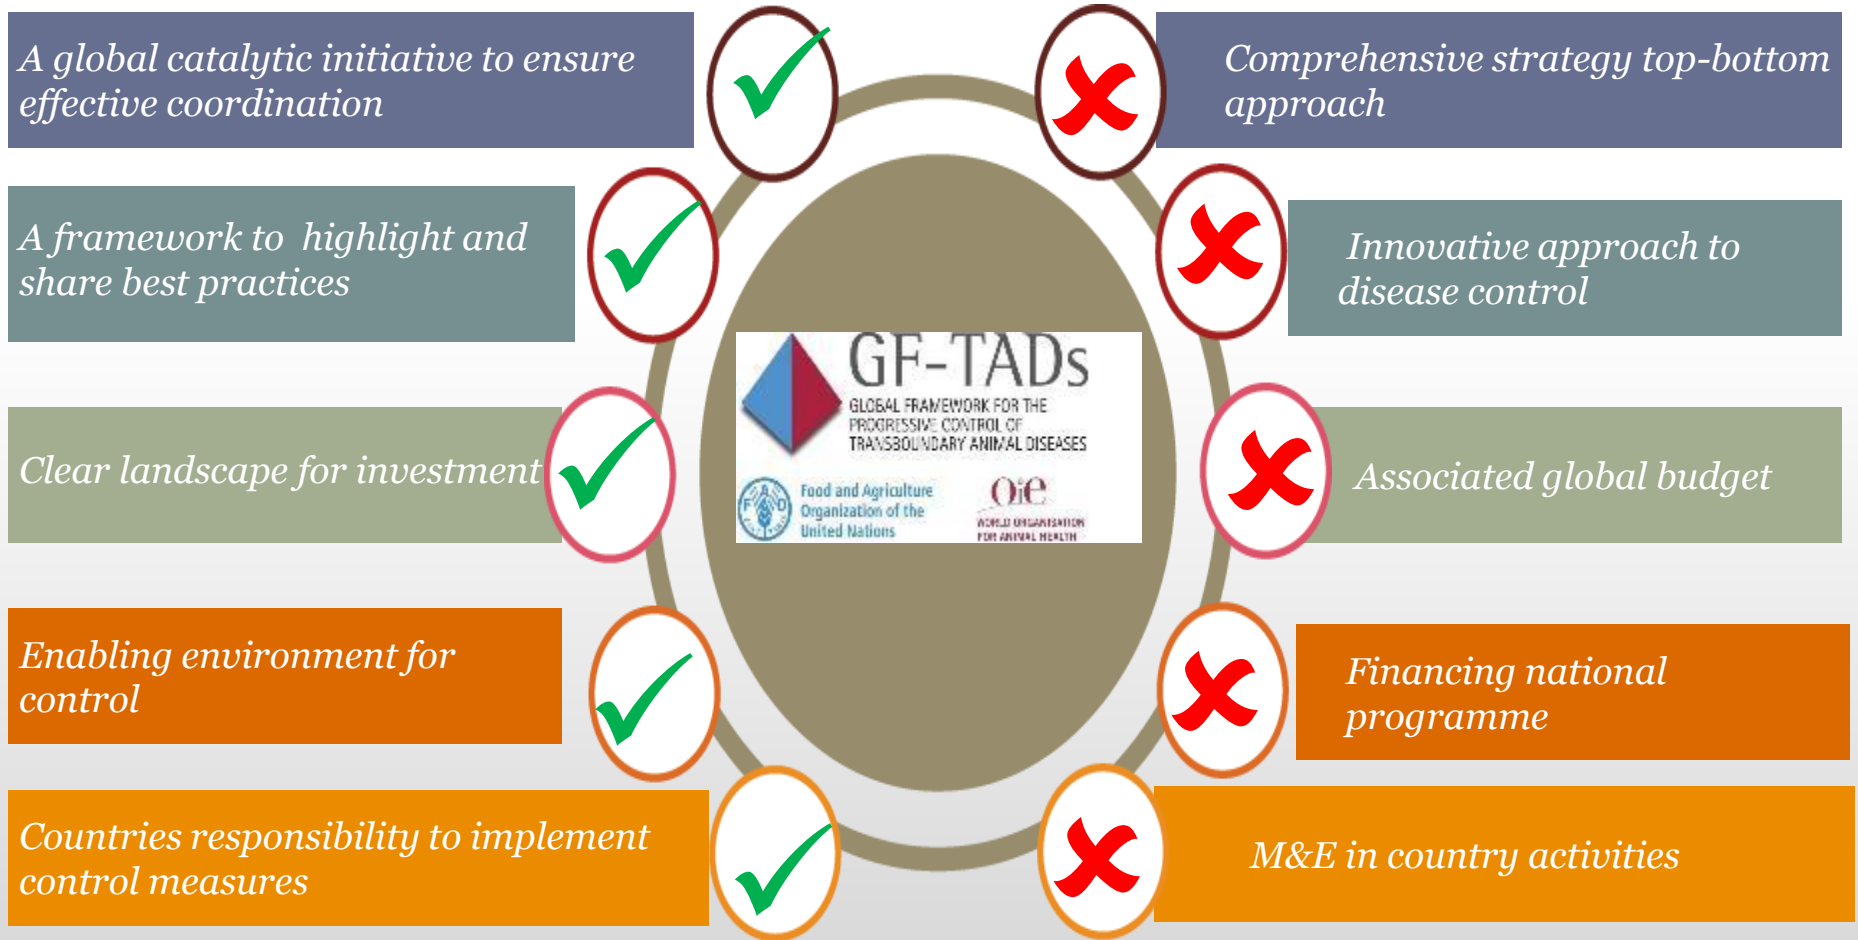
A global catalytic initiative to ensure effective coordination

A framework to highlight and share best practices

Clear landscape for investment

Enabling environment for control

Countries responsibility to implement control measures

GF-TADs
GLOBAL FRAMEWORK FOR THE PROGRESSIVE CONTROL OF TRANSBOUNDARY ANIMAL DISEASES

Food and Agriculture Organization of the United Nations

OIE
WORLD ORGANISATION FOR ANIMAL HEALTH

Comprehensive strategy top-bottom approach

Innovative approach to disease control

Associated global budget

Financing national programme

M&E in country activities